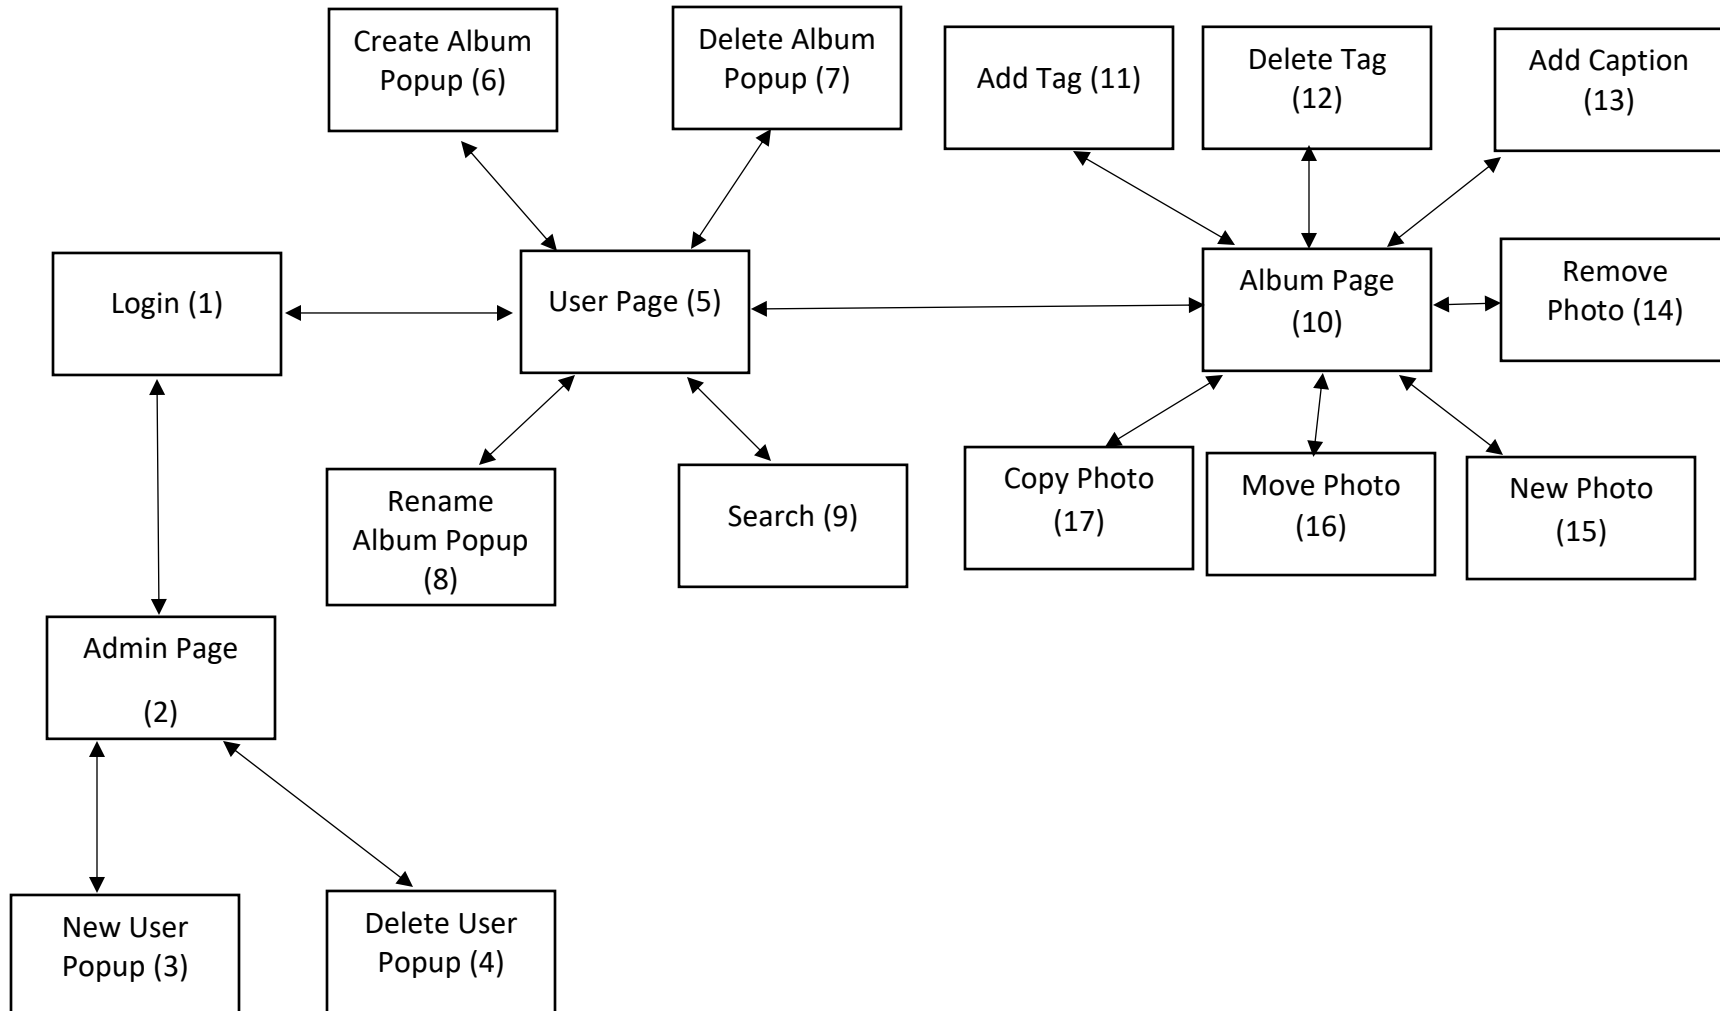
Create Album Popup (6)

Delete Album Popup (7)

Add Tag (11)

Delete Tag (12)

Add Caption (13)

Login (1)

User Page (5)

Album Page (10)

Remove Photo (14)

Rename Album Popup (8)

Search (9)

Copy Photo (17)

Move Photo (16)

New Photo (15)

Admin Page

(2)

New User Popup (3)

Delete User Popup (4)